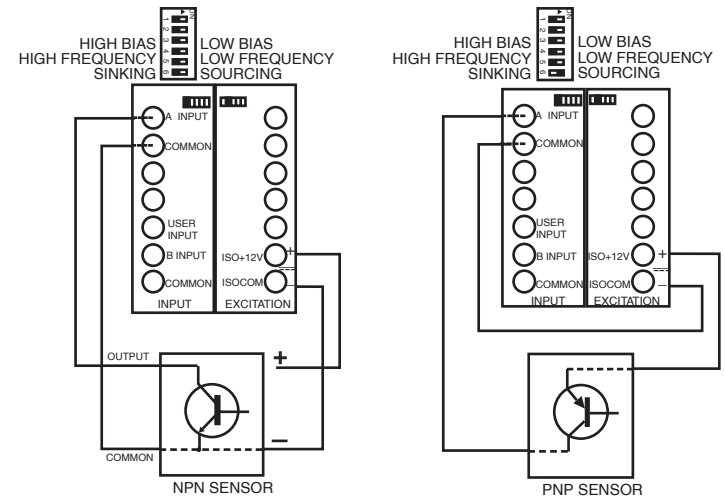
ON
1
2
3
4
5
6
HIGH BIAS
HIGH FREQUENCY
SINKING
LOW BIAS
LOW FREQUENCY
SOURCING
A INPUT
COMMON
USER INPUT
B INPUT
COMMON
INPUT
ISO+12V
ISOCOM
EXCITATION
+
—
OUTPUT
+
—
COMMON
NPN SENSOR

ON
1
2
3
4
5
6
HIGH BIAS
HIGH FREQUENCY
SINKING
LOW BIAS
LOW FREQUENCY
SOURCING
A INPUT
COMMON
USER INPUT
B INPUT
COMMON
INPUT
ISO+12V
ISOCOM
EXCITATION
+
—
PNP SENSOR